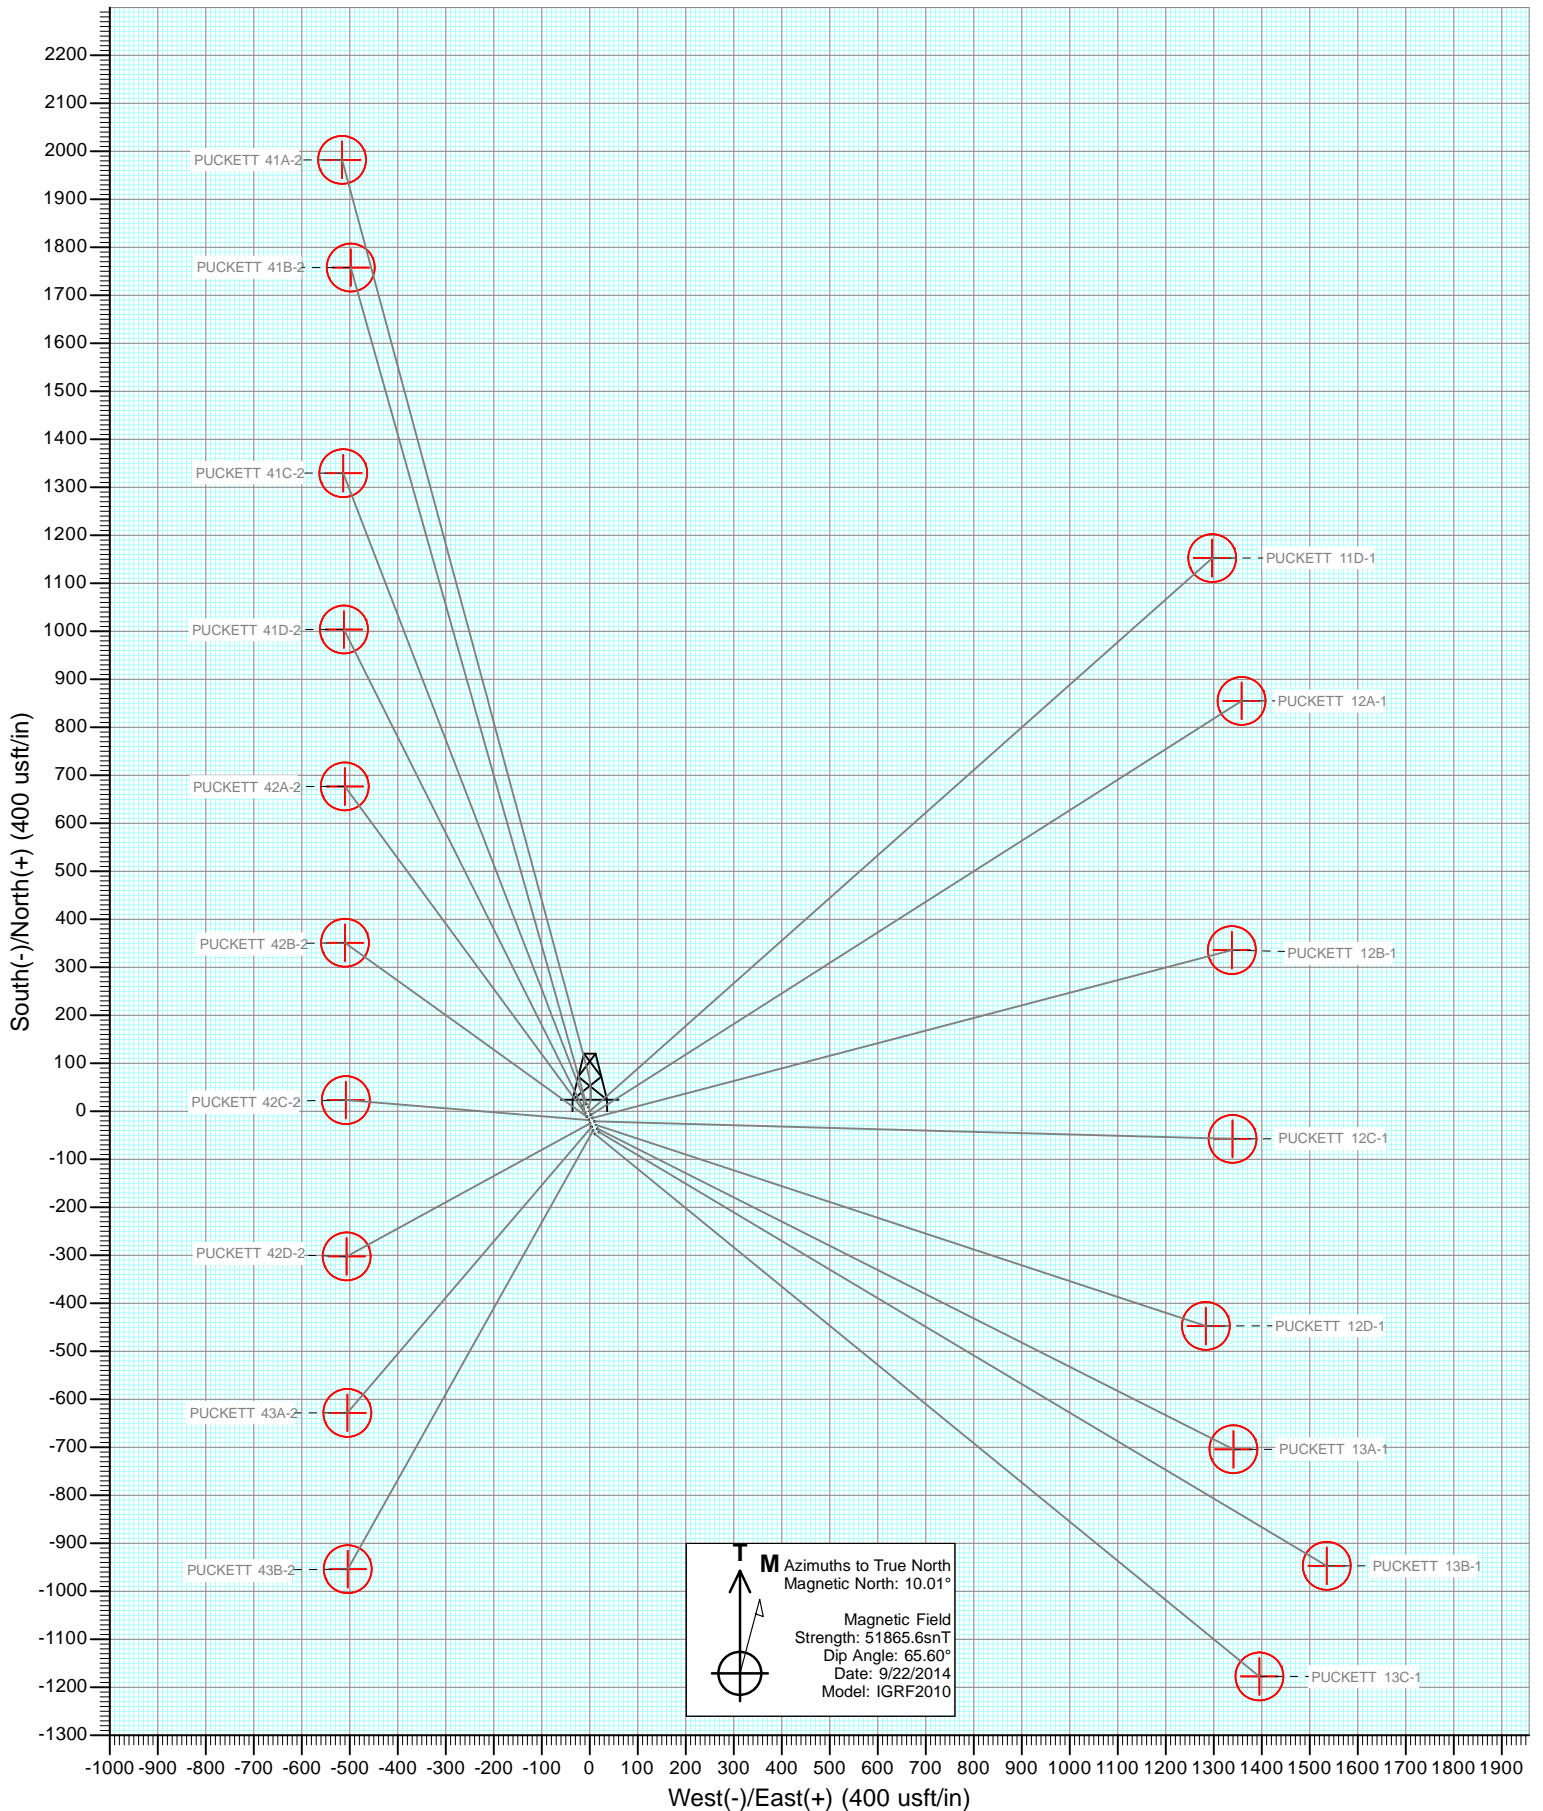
2200
2100
2000
1900
1800
1700
1600
1500
1400
1300
1200
1100
1000
900
800
700
600
500
400
300
200
100
0
-100
-200
-300
-400
-500
-600
-700
-800
-900
-1000
-1100
-1200
-1300

South(-)/North(+) (400 usft/in)

PUCKETT 41A-2
PUCKETT 41B-2
PUCKETT 41C-2
PUCKETT 41D-2
PUCKETT 42A-2
PUCKETT 42B-2
PUCKETT 42C-2
PUCKETT 42D-2
PUCKETT 43A-2
PUCKETT 43B-2

PUCKETT 11D-1
PUCKETT 12A-1
PUCKETT 12B-1
PUCKETT 12C-1
PUCKETT 12D-1
PUCKETT 13A-1
PUCKETT 13B-1
PUCKETT 13C-1

T M Azimuths to True North
Magnetic North: 10.01°

Magnetic Field
Strength: 51865.6snT
Dip Angle: 65.60°
Date: 9/22/2014
Model: IGRF2010

-1000 -900 -800 -700 -600 -500 -400 -300 -200 -100 0 100 200 300 400 500 600 700 800 900 1000 1100 1200 1300 1400 1500 1600 1700 1800 1900

West(-)/East(+) (400 usft/in)